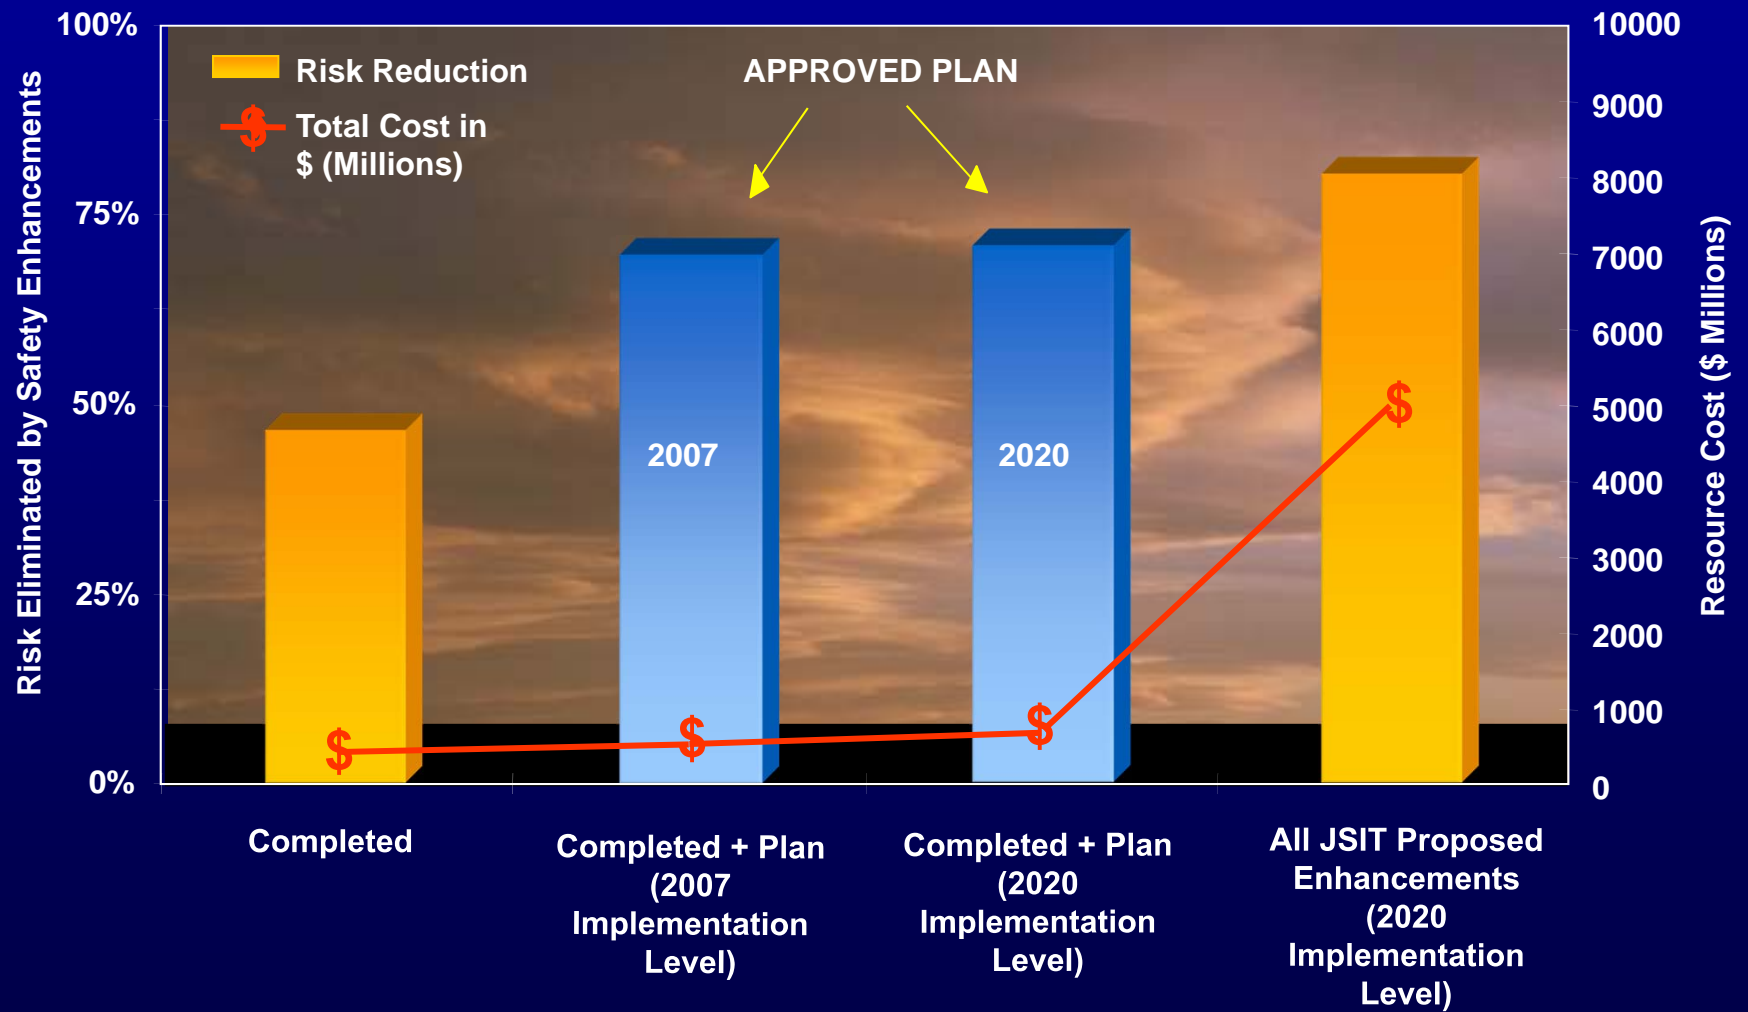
100%
75%
50%
25%
0%

Risk Eliminated by Safety Enhancements

Risk Reduction

$ Total Cost in $ (Millions)

APPROVED PLAN

2007

2020

$
$
$
$

10000
9000
8000
7000
6000
5000
4000
3000
2000
1000
0

Resource Cost ($ Millions)

Completed

Completed + Plan (2007 Implementation Level)

Completed + Plan (2020 Implementation Level)

All JSIT Proposed Enhancements (2020 Implementation Level)